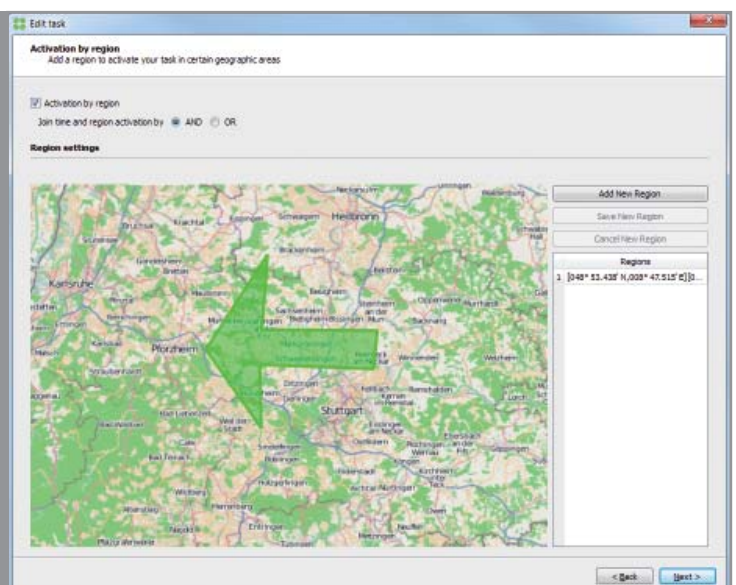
Edit task

Activation by region
Add a region to activate your task in certain geographic areas

Activation by region
Join time and region activation by AND OR

Region settings

Heilbronn
Karlsruhe
Pforzheim
Stuttgart

Add New Region
Save New Region
Cancel New Region

Regions
1. [048° 53.438' N,008° 47.515' E][0...

< Back
Next >